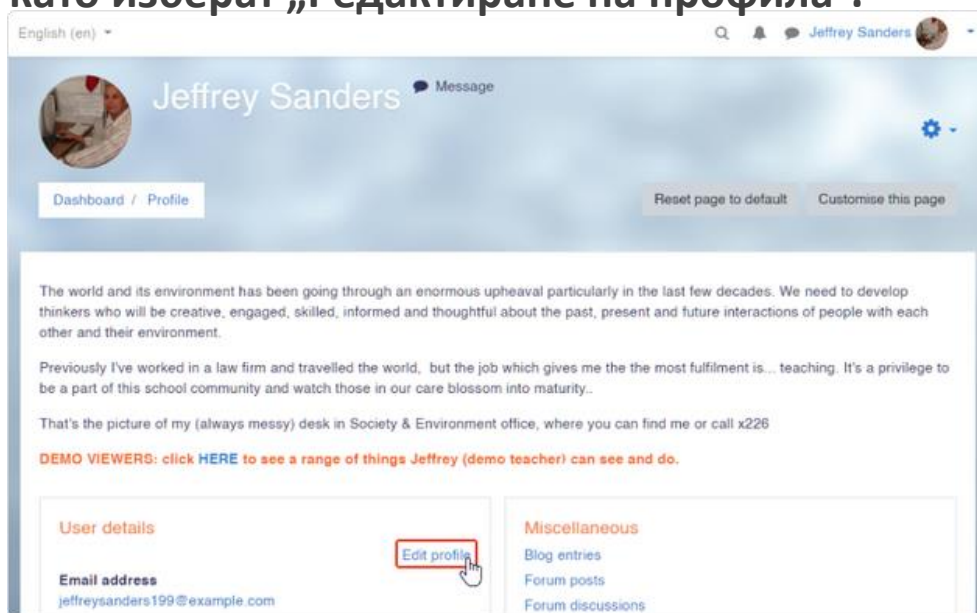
като изберат „редактиране на профила".

English (en)

Jeffrey Sanders

Jeffrey Sanders Message

Dashboard / Profile

Reset page to default

Customise this page

The world and its environment has been going through an enormous upheaval particularly in the last few decades. We need to develop thinkers who will be creative, engaged, skilled, informed and thoughtful about the past, present and future interactions of people with each other and their environment.

Previously I've worked in a law firm and travelled the world, but the job which gives me the the most fulfilment is... teaching. It's a privilege to be a part of this school community and watch those in our care blossom into maturity..

That's the picture of my (always messy) desk in Society & Environment office, where you can find me or call x226

DEMO VIEWERS: click HERE to see a range of things Jeffrey (demo teacher) can see and do.

User details

Edit profile

Email address
jeffreysanders199@example.com

Miscellaneous

Blog entries

Forum posts

Forum discussions